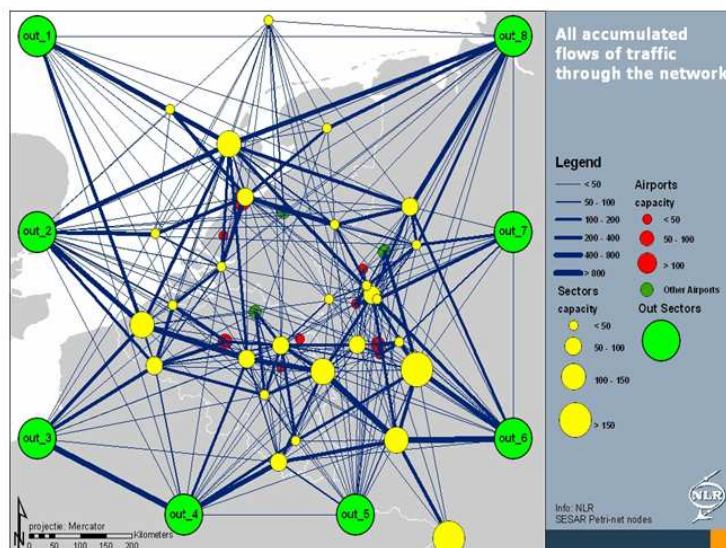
out_1
out_8
out_2
out_7
out_3
out_6
out_4
out_5

All accumulated flows of traffic through the network

Legend
< 50
50 - 100
100 - 200
200 - 400
400 - 800
> 800

Airports
capacity
< 50
50 - 100
> 100
Other Airports

Sectors
capacity
< 50
50 - 100
100 - 150
> 150

Out Sectors

Info: NLR
SESAR Petri-net nodes

NLR

N
projectie: Mercator
Kilometers
0 50 100 150 200